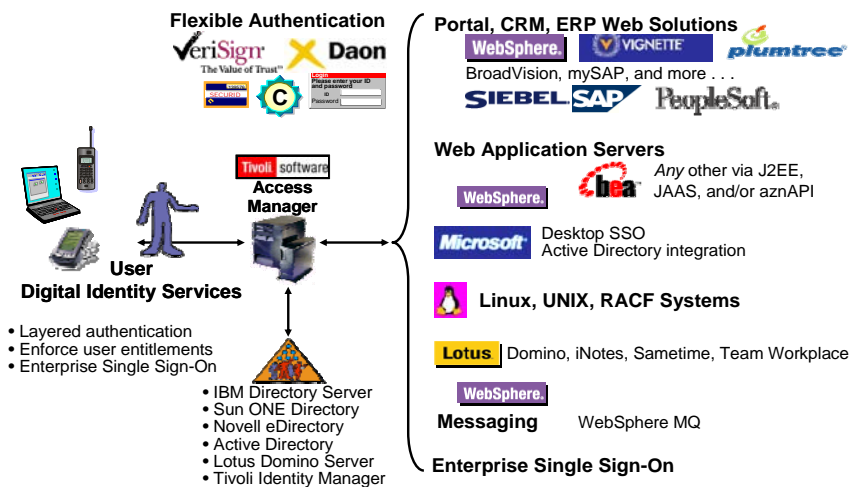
Flexible Authentication

VeriSign The Value of Trust

Daon

SECURID

C

Login
Please enter your ID and password
ID
Password

Portal, CRM, ERP Web Solutions

WebSphere.

VIGNETTE

plumtree

BroadVision, mySAP, and more . . .

SIEBEL SAP PeopleSoft.

Tivoli software

Access Manager

User
Digital Identity Services

• Layered authentication
• Enforce user entitlements
• Enterprise Single Sign-On

• IBM Directory Server
• Sun ONE Directory
• Novell eDirectory
• Active Directory
• Lotus Domino Server
• Tivoli Identity Manager

Web Application Servers

WebSphere.

bea

*Any* other via J2EE, JAAS, and/or aznAPI

Microsoft

Desktop SSO
Active Directory integration

Linux, UNIX, RACF Systems

Lotus Domino, iNotes, Sametime, Team Workplace

WebSphere.

Messaging WebSphere MQ

Enterprise Single Sign-On